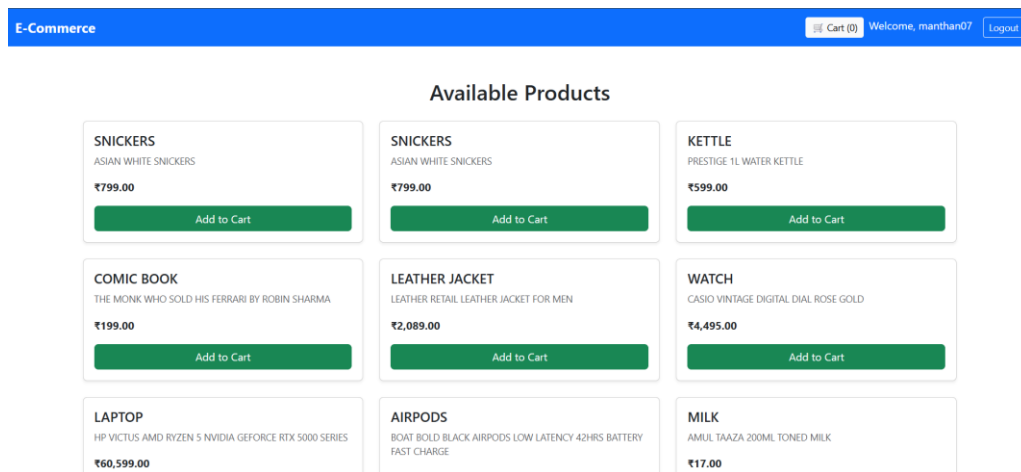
E-Commerce

Cart (0) Welcome, manthan07 Logout

Available Products

SNICKERS
ASIAN WHITE SNICKERS
₹799.00
Add to Cart

SNICKERS
ASIAN WHITE SNICKERS
₹799.00
Add to Cart

KETTLE
PRESTIGE 1L WATER KETTLE
₹599.00
Add to Cart

COMIC BOOK
THE MONK WHO SOLD HIS FERRARI BY ROBIN SHARMA
₹199.00
Add to Cart

LEATHER JACKET
LEATHER RETAIL LEATHER JACKET FOR MEN
₹2,089.00
Add to Cart

WATCH
CASIO VINTAGE DIGITAL DIAL ROSE GOLD
₹4,495.00
Add to Cart

LAPTOP
HP VICTUS AMD RYZEN 5 NVIDIA GEFORCE RTX 5000 SERIES
₹60,599.00

AIRPODS
BOAT BOLD BLACK AIRPODS LOW LATENCY 42HRS BATTERY FAST CHARGE

MILK
AMUL TAAZA 200ML TONED MILK
₹17.00